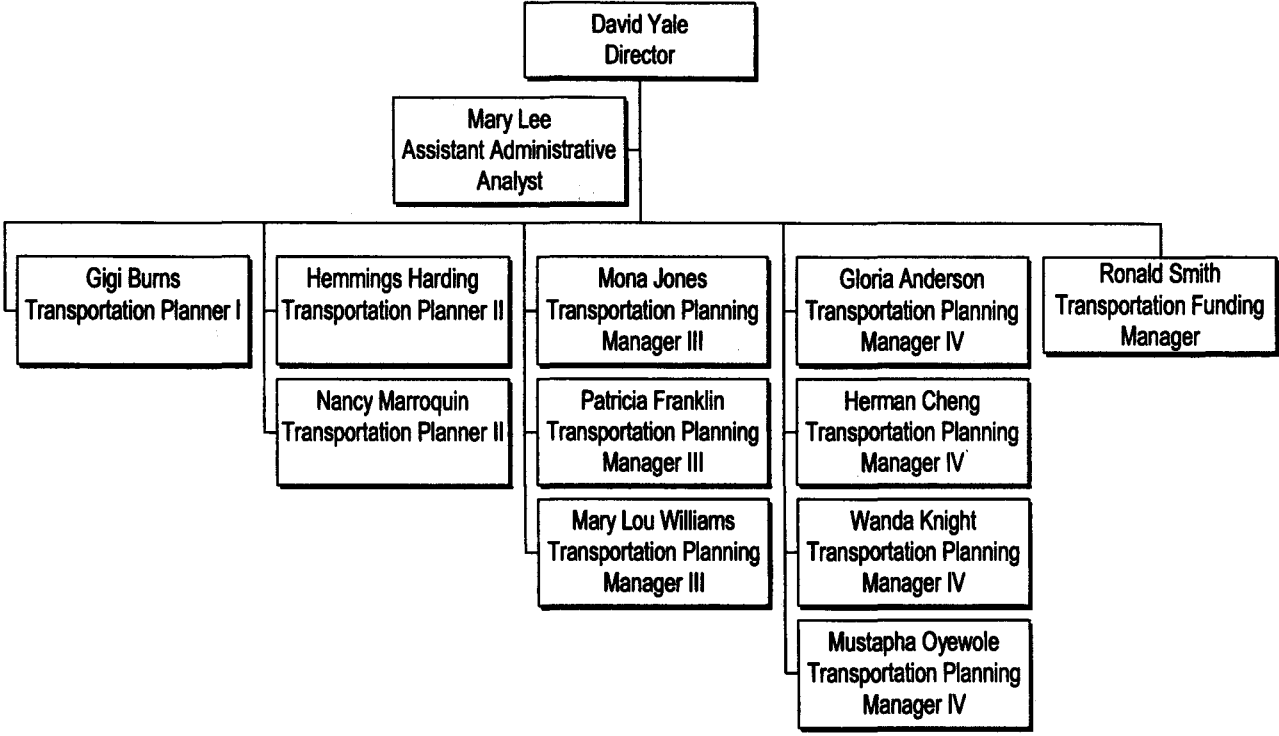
David Yale
Director

Mary Lee
Assistant Administrative Analyst

Gigi Burns
Transportation Planner I

Hemmings Harding
Transportation Planner II

Nancy Marroquin
Transportation Planner II

Mona Jones
Transportation Planning Manager III

Patricia Franklin
Transportation Planning Manager III

Mary Lou Williams
Transportation Planning Manager III

Gloria Anderson
Transportation Planning Manager IV

Herman Cheng
Transportation Planning Manager IV

Wanda Knight
Transportation Planning Manager IV

Mustapha Oyewole
Transportation Planning Manager IV

Ronald Smith
Transportation Funding Manager